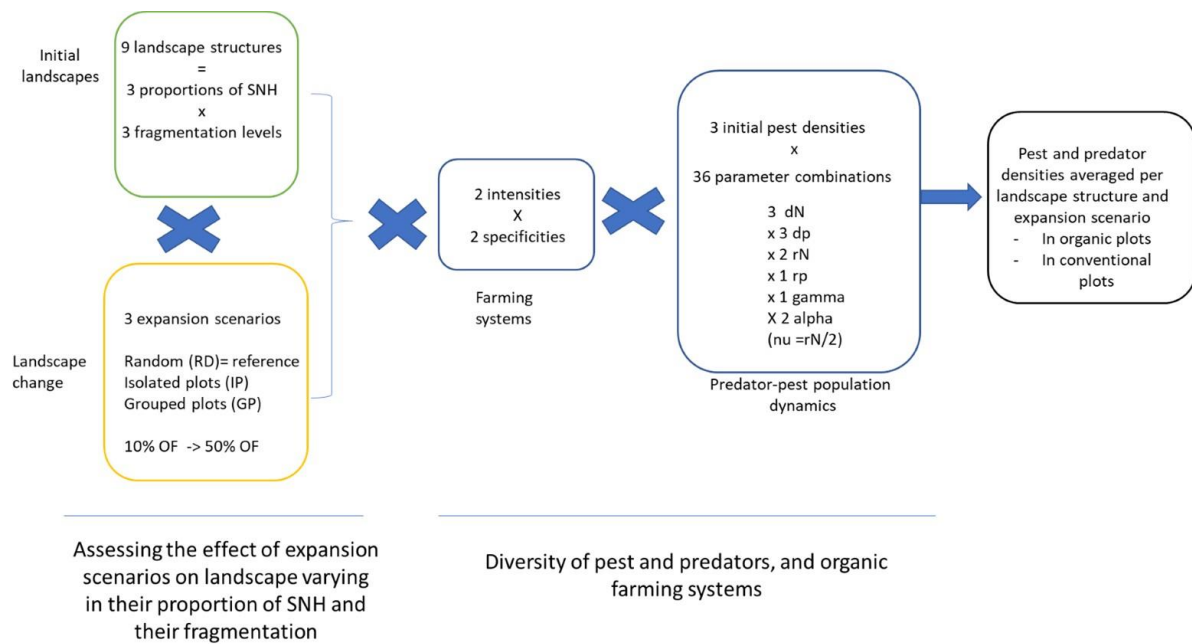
Initial landscapes

9 landscape structures
=
3 proportions of SNH
x
3 fragmentation levels

Landscape change

3 expansion scenarios

Random (RD)= reference
Isolated plots (IP)
Grouped plots (GP)

10% OF -> 50% OF

2 intensities
X
2 specificities

Farming systems

3 initial pest densities
x
36 parameter combinations

3 dN
x 3 dp
x 2 rN
x 1 rp
x 1 gamma
X 2 alpha
(nu =rN/2)

Predator-pest population dynamics

Pest and predator densities averaged per landscape structure and expansion scenario
- In organic plots
- In conventional plots

Assessing the effect of expansion scenarios on landscape varying in their proportion of SNH and their fragmentation

Diversity of pest and predators, and organic farming systems